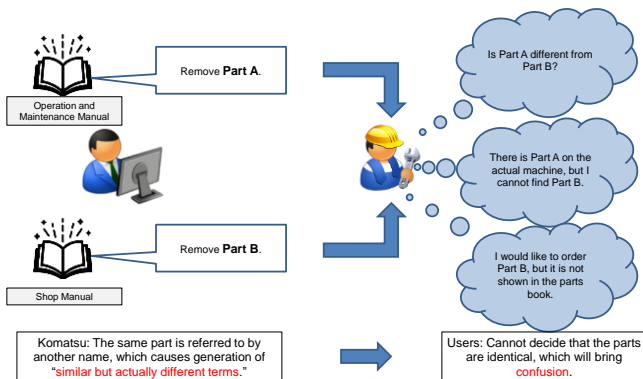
Operation and Maintenance Manual

Remove **Part A**.

Shop Manual

Remove **Part B**.

Is Part A different from Part B?

There is Part A on the actual machine, but I cannot find Part B.

I would like to order Part B, but it is not shown in the parts book.

Komatsu: The same part is referred to by another name, which causes generation of "similar but actually different terms."

Users: Cannot decide that the parts are identical, which will bring confusion.